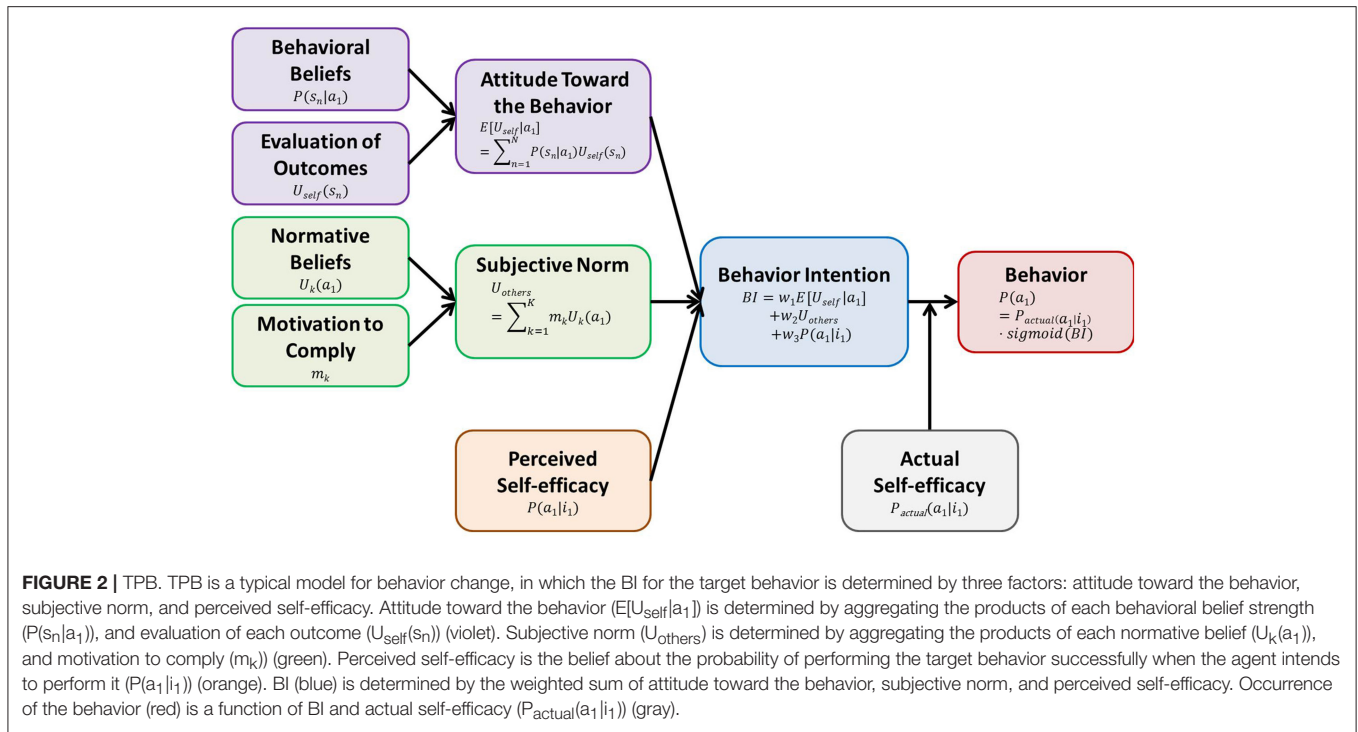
Behavioral Beliefs
$P(s_n|a_1)$

Evaluation of Outcomes
$U_{self}(s_n)$

Attitude Toward the Behavior
$E[U_{self}|a_1] = \sum_{n=1}^{N} P(s_n|a_1)U_{self}(s_n)$

Normative Beliefs
$U_k(a_1)$

Motivation to Comply
$m_k$

Subjective Norm
$U_{others} = \sum_{k=1}^{K} m_k U_k(a_1)$

Behavior Intention
$BI = w_1 E[U_{self}|a_1] + w_2 U_{others} + w_3 P(a_1|i_1)$

Behavior
$P(a_1) = P_{actual}(a_1|i_1) \cdot sigmoid(BI)$

Perceived Self-efficacy
$P(a_1|i_1)$

Actual Self-efficacy
$P_{actual}(a_1|i_1)$

**FIGURE 2 |** TPB. TPB is a typical model for behavior change, in which the BI for the target behavior is determined by three factors: attitude toward the behavior, subjective norm, and perceived self-efficacy. Attitude toward the behavior ($E[U_{self}|a_1]$) is determined by aggregating the products of each behavioral belief strength ($P(s_n|a_1)$), and evaluation of each outcome ($U_{self}(s_n)$) (violet). Subjective norm ($U_{others}$) is determined by aggregating the products of each normative belief ($U_k(a_1)$), and motivation to comply ($m_k$)) (green). Perceived self-efficacy is the belief about the probability of performing the target behavior successfully when the agent intends to perform it ($P(a_1|i_1)$) (orange). BI (blue) is determined by the weighted sum of attitude toward the behavior, subjective norm, and perceived self-efficacy. Occurrence of the behavior (red) is a function of BI and actual self-efficacy ($P_{actual}(a_1|i_1)$) (gray).